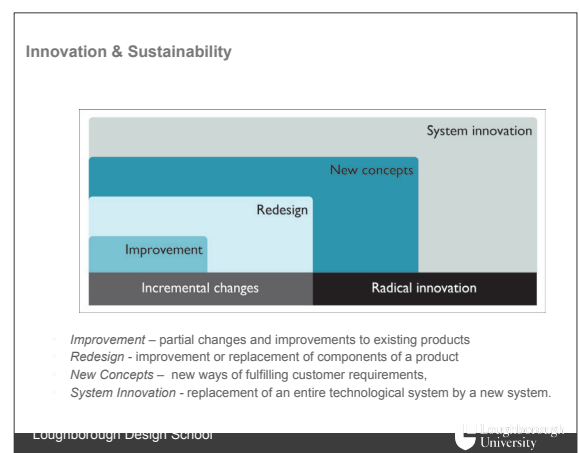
Innovation & Sustainability

System innovation

New concepts

Redesign

Improvement

Incremental changes

Radical innovation

*Improvement* – partial changes and improvements to existing products
*Redesign* - improvement or replacement of components of a product
*New Concepts* – new ways of fulfilling customer requirements,
*System Innovation* - replacement of an entire technological system by a new system.

Loughborough Design School

Loughborough University